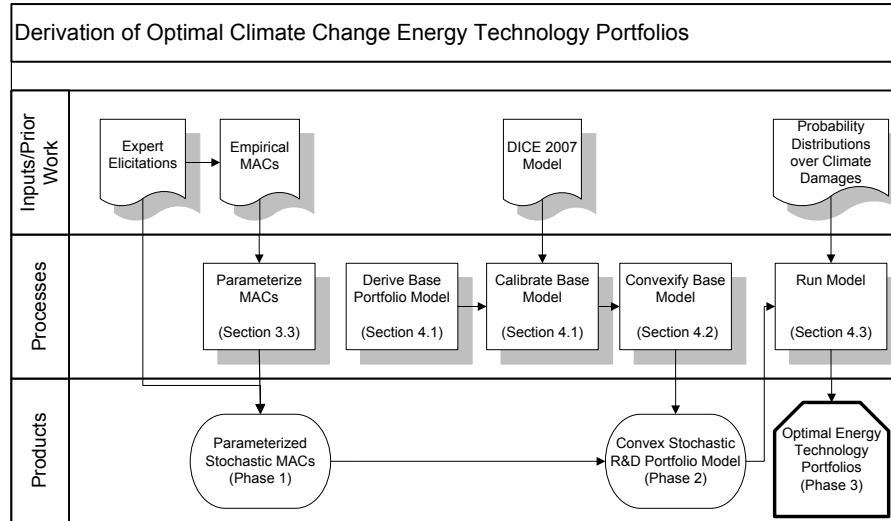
Derivation of Optimal Climate Change Energy Technology Portfolios

Inputs/Prior Work

Expert Elicitations

Empirical MACs

DICE 2007 Model

Probability Distributions over Climate Damages

Processes

Parameterize MACs

(Section 3.3)

Derive Base Portfolio Model

(Section 4.1)

Calibrate Base Model

(Section 4.1)

Convexify Base Model

(Section 4.2)

Run Model

(Section 4.3)

Products

Parameterized Stochastic MACs (Phase 1)

Convex Stochastic R&D Portfolio Model (Phase 2)

Optimal Energy Technology Portfolios (Phase 3)